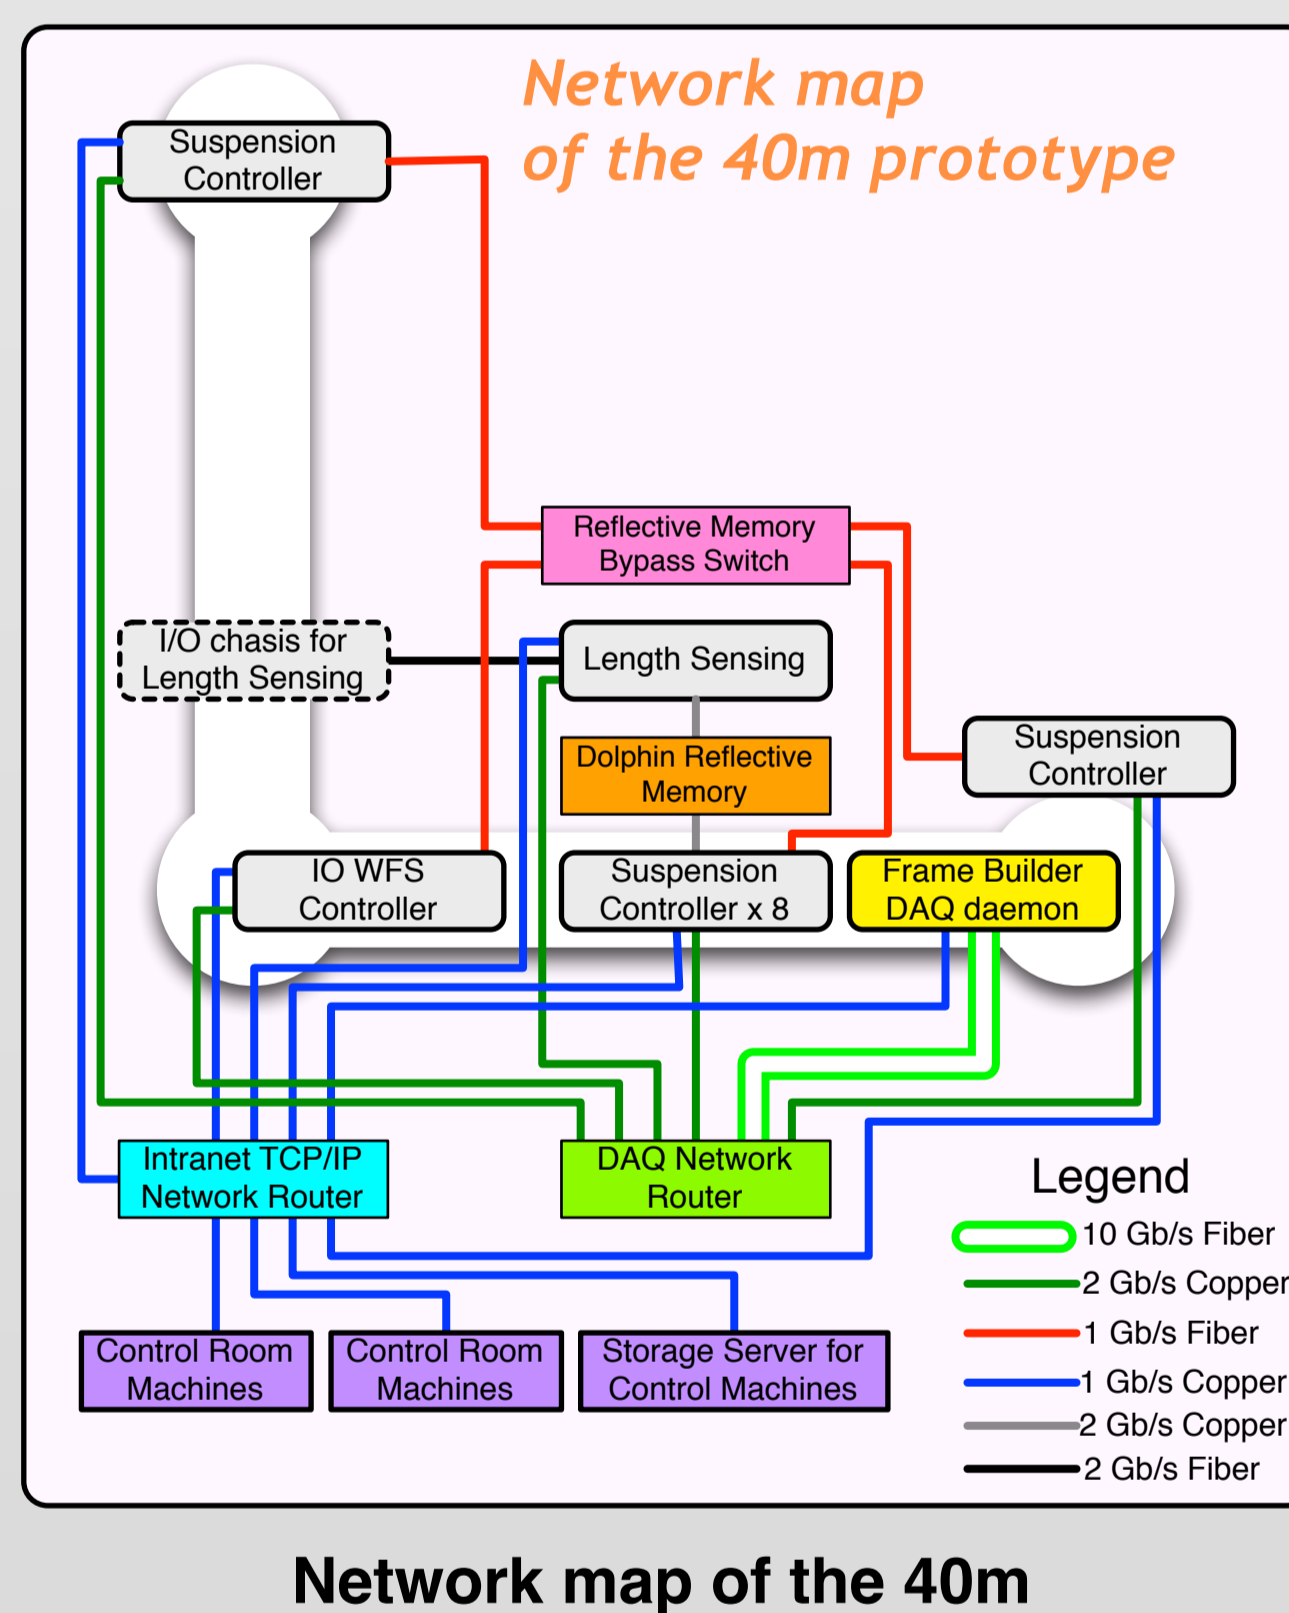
Network map of the 40m prototype

Suspension Controller

Reflective Memory Bypass Switch

I/O chasis for Length Sensing

Length Sensing

Dolphin Reflective Memory

Suspension Controller

IO WFS Controller

Suspension Controller x 8

Frame Builder DAQ daemon

Intranet TCP/IP Network Router

DAQ Network Router

Legend
10 Gb/s Fiber
2 Gb/s Copper
1 Gb/s Fiber
1 Gb/s Copper
2 Gb/s Copper
2 Gb/s Fiber

Control Room Machines

Control Room Machines

Storage Server for Control Machines

Network map of the 40m